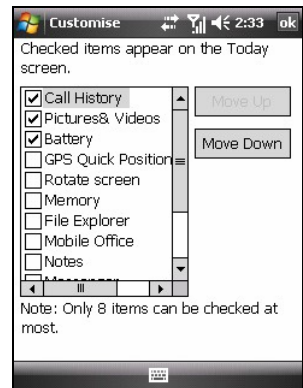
Customise 2:33 ok

Checked items appear on the Today screen.

☑ Call History
☑ Pictures& Videos
☑ Battery
☐ GPS Quick Position
☐ Rotate screen
☐ Memory
☐ File Explorer
☐ Mobile Office
☐ Notes
☐ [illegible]

Move Up

Move Down

Note: Only 8 items can be checked at most.